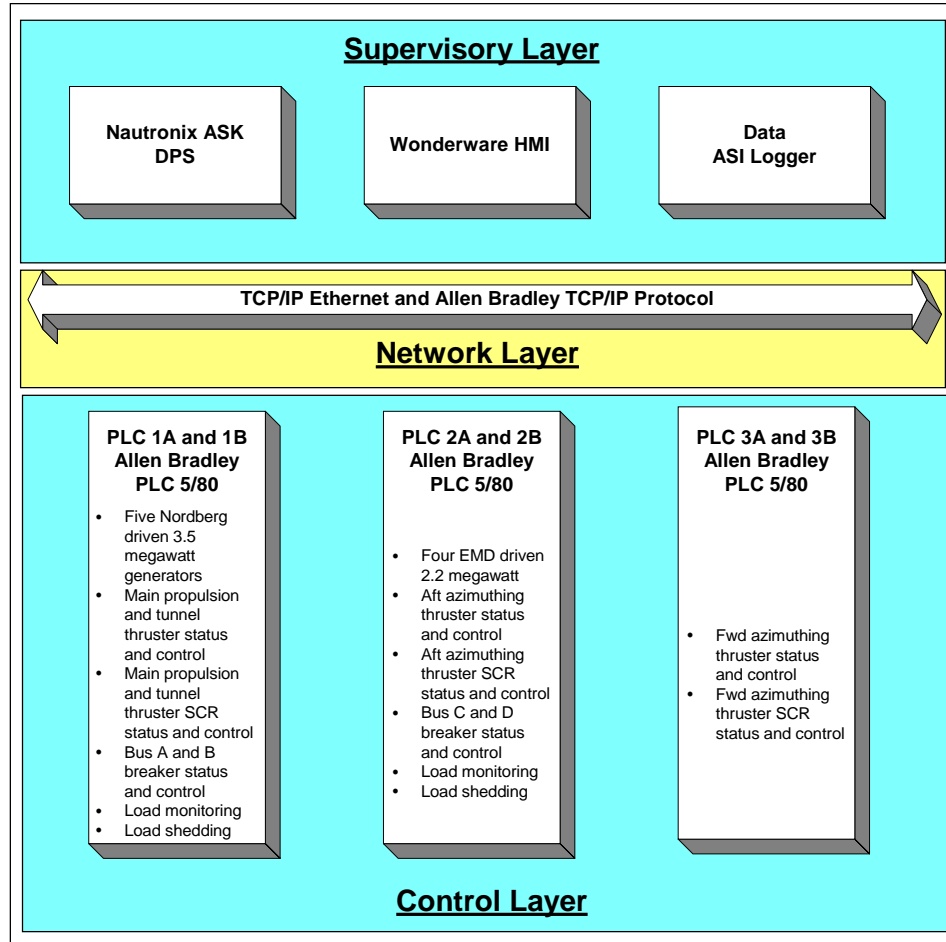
Supervisory Layer

Nautronix ASK DPS

Wonderware HMI

Data ASI Logger

TCP/IP Ethernet and Allen Bradley TCP/IP Protocol

Network Layer

PLC 1A and 1B Allen Bradley PLC 5/80

- Five Nordberg driven 3.5 megawatt generators
- Main propulsion and tunnel thruster status and control
- Main propulsion and tunnel thruster SCR status and control
- Bus A and B breaker status and control
- Load monitoring
- Load shedding

PLC 2A and 2B Allen Bradley PLC 5/80

- Four EMD driven 2.2 megawatt
- Aft azimuthing thruster status and control
- Aft azimuthing thruster SCR status and control
- Bus C and D breaker status and control
- Load monitoring
- Load shedding

PLC 3A and 3B Allen Bradley PLC 5/80

- Fwd azimuthing thruster status and control
- Fwd azimuthing thruster SCR status and control

Control Layer